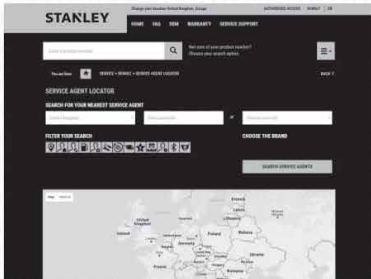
STANLEY

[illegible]

HOME FAQ OEM WARRANTY SERVICE SUPPORT

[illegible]

You are here: SERVICE > SERVICE > SERVICE AGENT LOCATOR

BACK

SERVICE AGENT LOCATOR

SEARCH FOR YOUR NEAREST SERVICE AGENT

or

FILTER YOUR SEARCH

CHOOSE THE BRAND

SEARCH SERVICE AGENTS

Map

Satellite